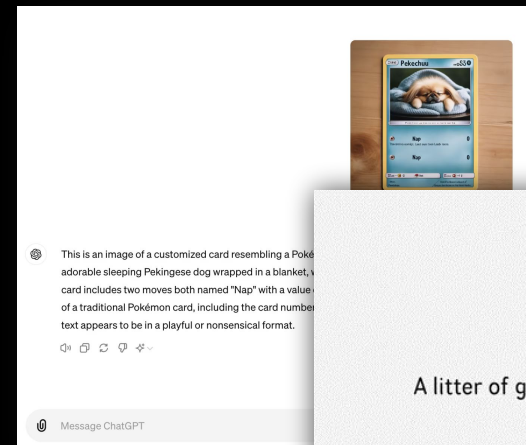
Pekechu

Nap

Nap

This is an image of a customized card resembling a Poké adorable sleeping Pekingese dog wrapped in a blanket, v card includes two moves both named "Nap" with a value of a traditional Pokémon card, including the card number text appears to be in a playful or nonsensical format.

A litter of g

Message ChatGPT